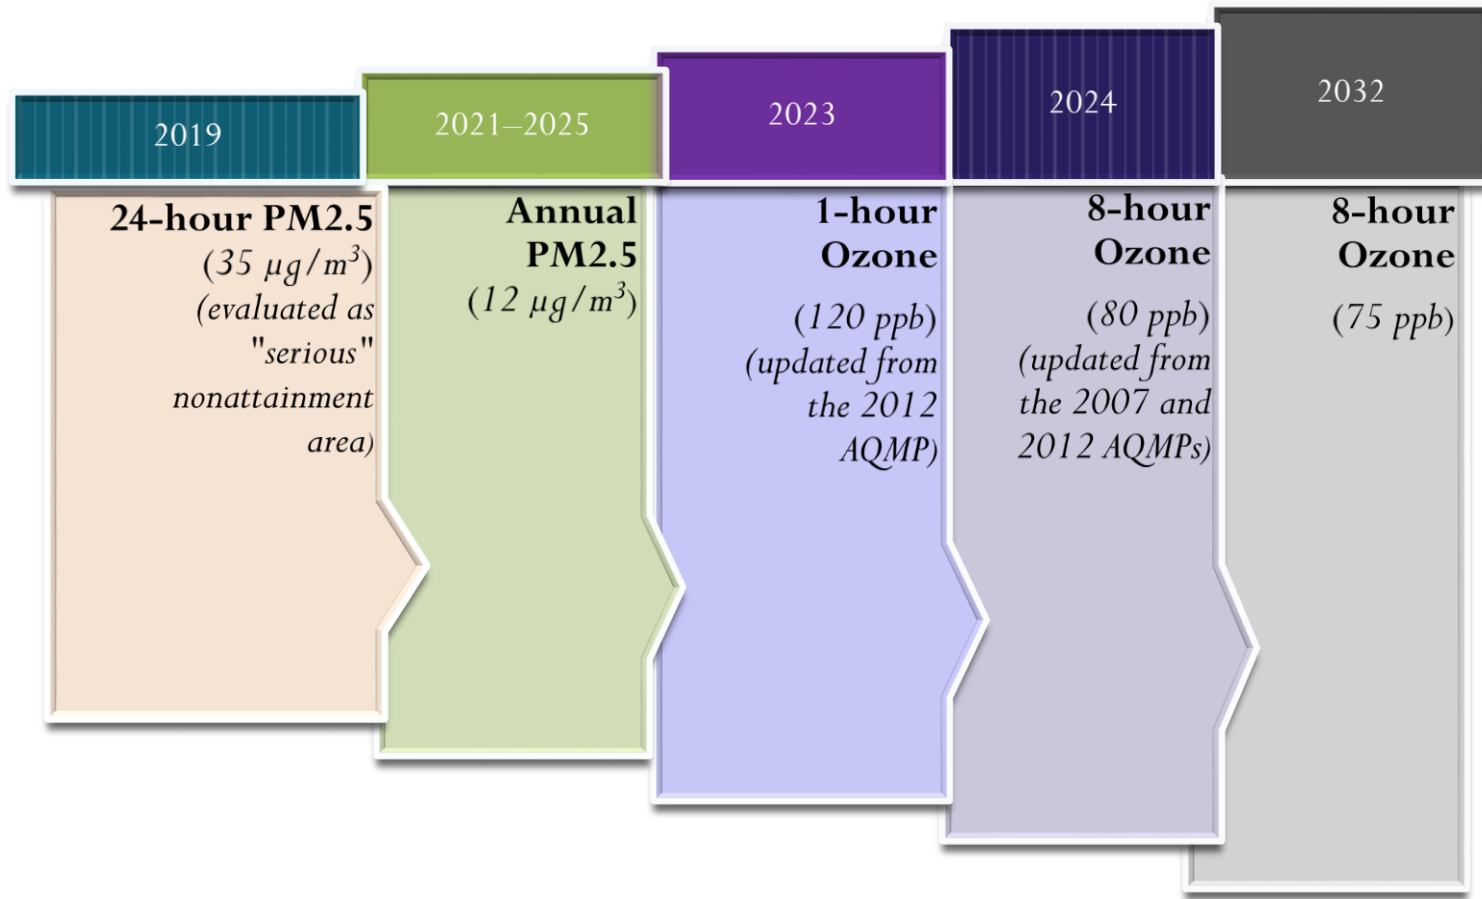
2019

24-hour PM2.5

($35\ \mu g/m^3$)

(evaluated as "serious" nonattainment area)

2021–2025

Annual PM2.5

($12\ \mu g/m^3$)

2023

1-hour Ozone

(120 ppb)

(updated from the 2012 AQMP)

2024

8-hour Ozone

(80 ppb)

(updated from the 2007 and 2012 AQMPs)

2032

8-hour Ozone

(75 ppb)